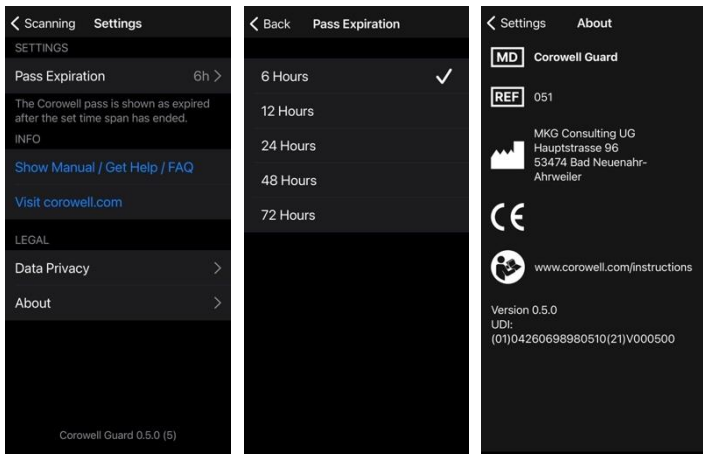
< Scanning Settings

SETTINGS

Pass Expiration 6h >

The Corowell pass is shown as expired after the set time span has ended.

INFO

Show Manual / Get Help / FAQ

Visit corowell.com

LEGAL

Data Privacy >

About >

Corowell Guard 0.5.0 (5)

< Back Pass Expiration

6 Hours ✓

12 Hours

24 Hours

48 Hours

72 Hours

< Settings About

MD Corowell Guard

REF 051

MKG Consulting UG
Hauptstrasse 96
53474 Bad Neuenahr-Ahrweiler

CE

www.corowell.com/instructions

Version 0.5.0
UDI:
(01)04260698980510(21)V000500